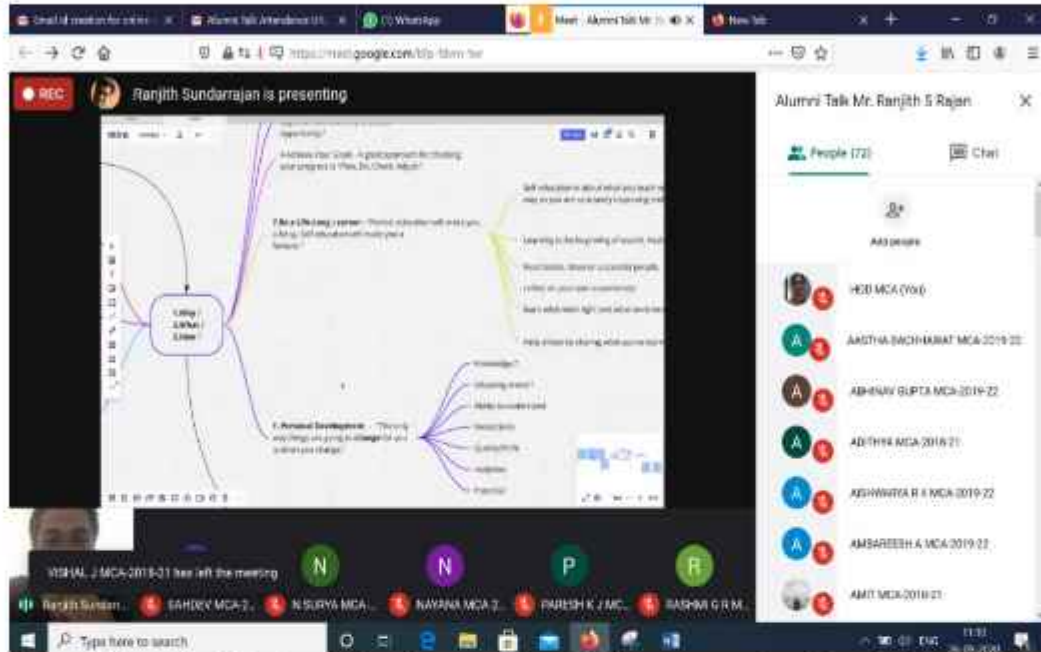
Email id creation for online | Alumni Talk Attendance | WhatsApp | Meet - Alumni Talk Mr. | New Tab

https://meet.google.com/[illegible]

REC

Ranjith Sundarrajan is presenting

Alumni Talk Mr. Ranjith S Rajan

People (72)

Chat

Add people

HOD MCA (You)

AASTHA SACHHARAT MCA 2019-22

ABHINAV GUPTA MCA 2019-22

ADITHYA MCA 2018-21

AISHWARYA R K MCA 2019-22

AMBAREESH A MCA 2019-22

AMIT MCA 2018-21

1.Why
2.What
3.How

7.Be a Life Long Learner

1.Personal Development

VISHAL J MCA-2018-21 has left the meeting

Ranjith Sundarr... | SAHDEV MCA-2... | N SURYA MCA... | NAYANA MCA 2... | PARESH K J MC... | RASHMI G R M...

Type here to search

ENG